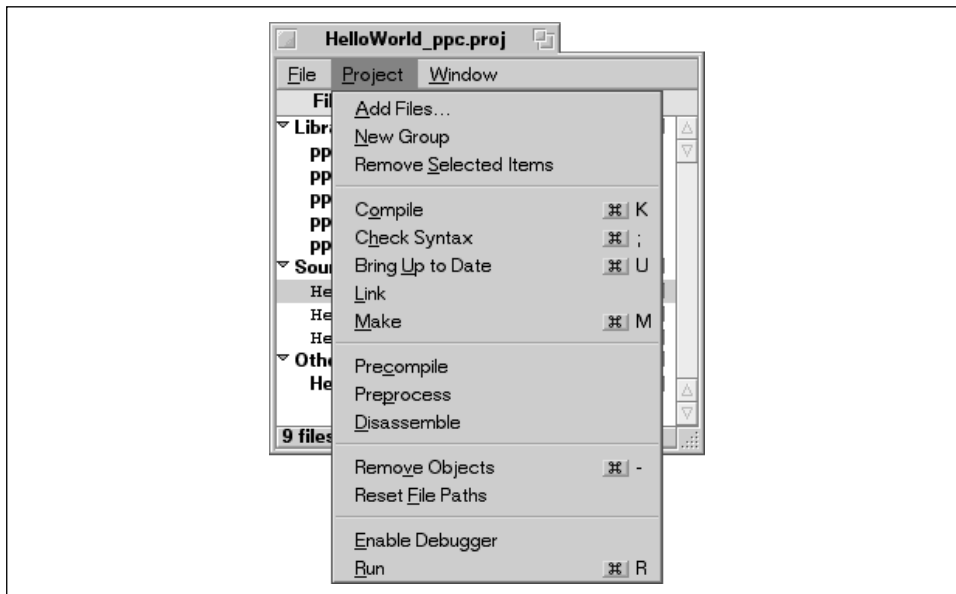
HelloWorld_ppc.proj

File Project Window

Fil
Libra
PP
PP
PP
PP
PP
Sour
He
He
He
Othe
He
9 files

Add Files...
New Group
Remove Selected Items

Compile ⌘ K
Check Syntax ⌘ ;
Bring Up to Date ⌘ U
Link
Make ⌘ M

Precompile
Preprocess
Disassemble

Remove Objects ⌘ -
Reset File Paths

Enable Debugger
Run ⌘ R